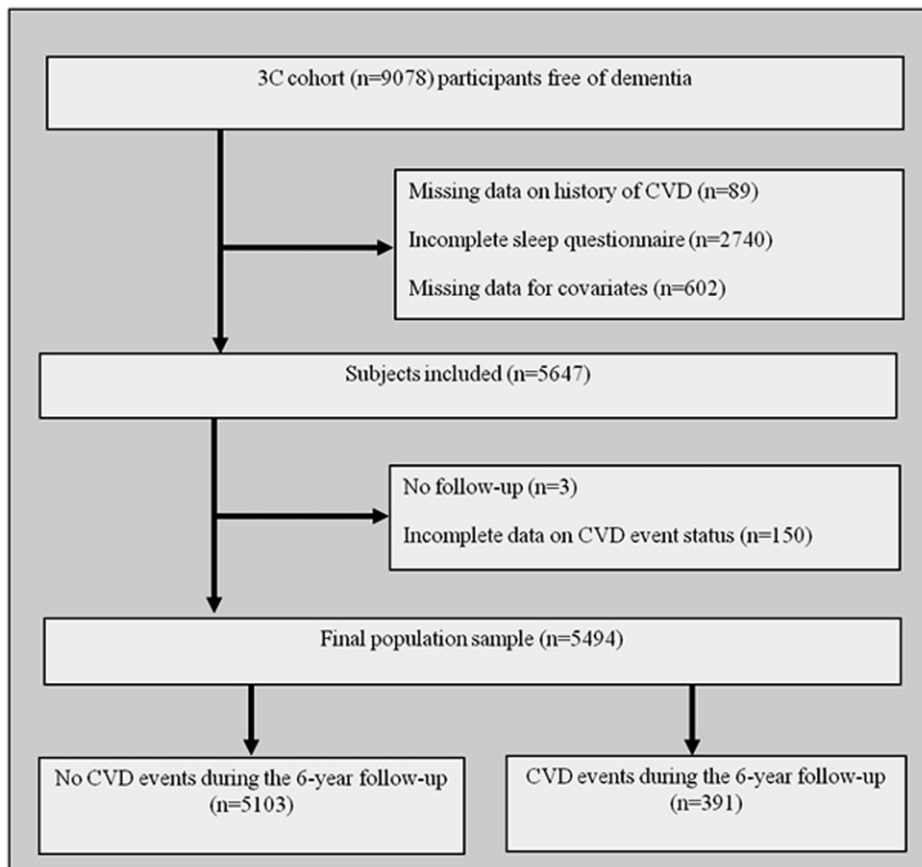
3C cohort (n=9078) participants free of dementia

Missing data on history of CVD (n=89)

Incomplete sleep questionnaire (n=2740)

Missing data for covariates (n=602)

Subjects included (n=5647)

No follow-up (n=3)

Incomplete data on CVD event status (n=150)

Final population sample (n=5494)

No CVD events during the 6-year follow-up (n=5103)

CVD events during the 6-year follow-up (n=391)